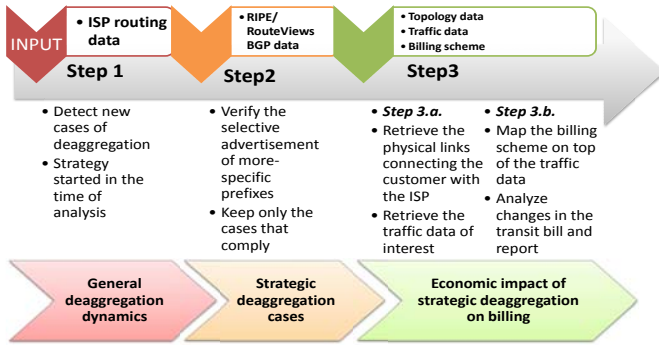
INPUT

• ISP routing data

Step 1

• RIPE/ RouteViews BGP data

Step2

• Topology data
• Traffic data
• Billing scheme

Step3

• Detect new cases of deaggregation
• Strategy started in the time of analysis

• Verify the selective advertisement of more-specific prefixes
• Keep only the cases that comply

• *Step 3.a.*
• Retrieve the physical links connecting the customer with the ISP
• Retrieve the traffic data of interest

• *Step 3.b.*
• Map the billing scheme on top of the traffic data
• Analyze changes in the transit bill and report

General deaggregation dynamics

Strategic deaggregation cases

Economic impact of strategic deaggregation on billing